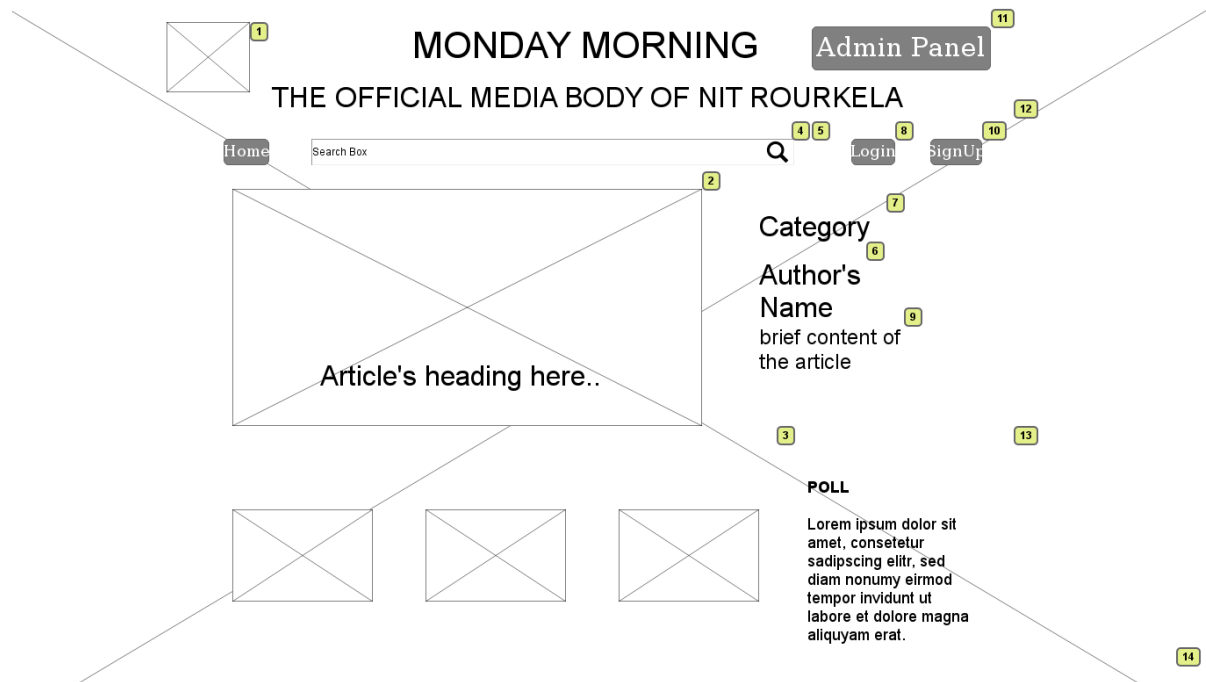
1

MONDAY MORNING

Admin Panel 11

THE OFFICIAL MEDIA BODY OF NIT ROURKELA

12

Home

Search Box

4 5

Login 8

SignUp 10

2

7

Category

6

Author's Name

9

brief content of the article

Article's heading here..

3

13

POLL

Lorem ipsum dolor sit amet, consetetur sadipscing elitr, sed diam nonumy eirmod tempor invidunt ut labore et dolore magna aliquyam erat.

14